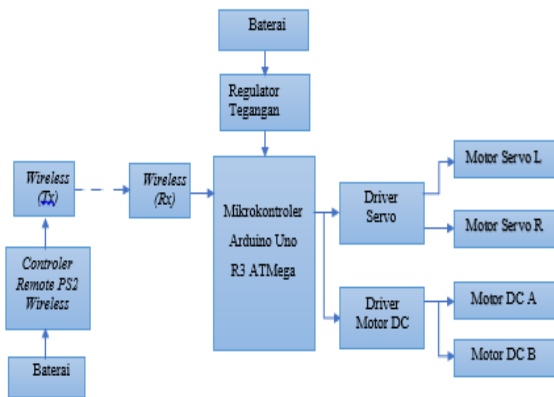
Baterai

Regulator Tegangan

Wireless (Tx)

Wireless (Rx)

Mikrokontroler Arduino Uno R3 ATMega

Driver Servo

Motor Servo L

Motor Servo R

Controler Remote PS2 Wireless

Driver Motor DC

Motor DC A

Motor DC B

Baterai